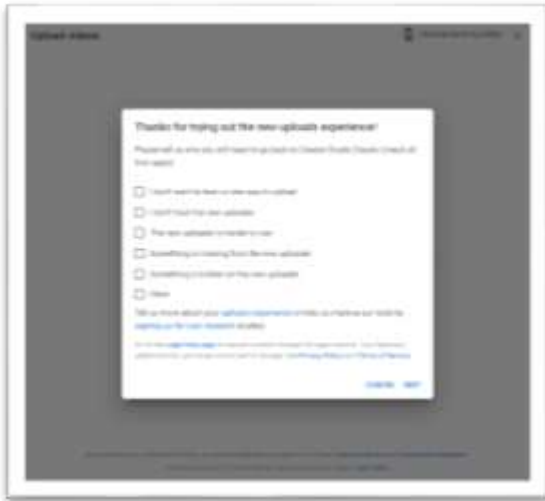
Upload videos

Thanks for trying out the new uploads experience!

Please tell us why you will need to go back to Classic Studio (Classic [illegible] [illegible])

I don't want to learn a new way to upload

I don't trust the new uploader

The new uploader is harder to use

Something is missing from the new uploader

Something is broken on the new uploader

Other

Tell us more about your uploads experience or help us improve our tools by signing up for user research studies.

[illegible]

CANCEL NEXT

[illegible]